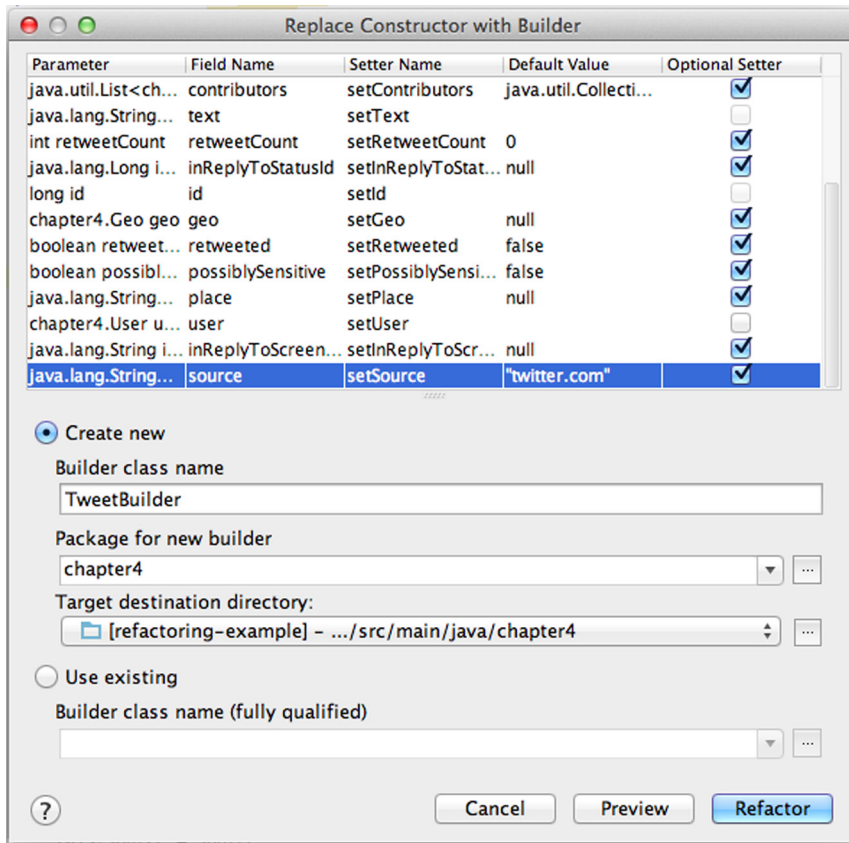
Replace Constructor with Builder

| Parameter | Field Name | Setter Name | Default Value | Optional Setter |
|---|---|---|---|---|
| java.util.List<ch... | contributors | setContributors | java.util.Collecti... | ☑ |
| java.lang.String... | text | setText | | ☐ |
| int retweetCount | retweetCount | setRetweetCount | 0 | ☑ |
| java.lang.Long i... | inReplyToStatusId | setInReplyToStat... | null | ☑ |
| long id | id | setId | | ☐ |
| chapter4.Geo geo | geo | setGeo | null | ☑ |
| boolean retweet... | retweeted | setRetweeted | false | ☑ |
| boolean possibl... | possiblySensitive | setPossiblySensi... | false | ☑ |
| java.lang.String... | place | setPlace | null | ☑ |
| chapter4.User u... | user | setUser | | ☐ |
| java.lang.String i... | inReplyToScreen... | setInReplyToScr... | null | ☑ |
| java.lang.String... | source | setSource | "twitter.com" | ☑ |

Create new

Builder class name

TweetBuilder

Package for new builder

chapter4

Target destination directory:

[refactoring-example] – .../src/main/java/chapter4

Use existing

Builder class name (fully qualified)

?

Cancel

Preview

Refactor